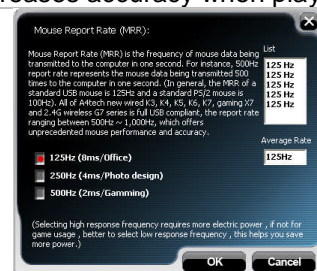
reases accuracy when play

Mouse Report Rate (MRR):

Mouse Report Rate (MRR) is the frequency of mouse data being transmitted to the computer in one second. For instance, 500Hz report rate represents the mouse data being transmitted 500 times to the computer in one second. (In general, the MRR of a standard USB mouse is 125Hz and a standard PS/2 mouse is 100Hz). All of A4tech new wired K3, K4, K5, K6, K7, gaming X7 and 2.4G wireless G7 series is full USB compliant, the report rate ranging between 500Hz ~ 1,000Hz, which offers unprecedented mouse performance and accuracy.

List

125 Hz
125 Hz
125 Hz
125 Hz
125 Hz

Average Rate

125Hz

125Hz (8ms/Office)

250Hz (4ms/Photo design)

500Hz (2ms/Gamming)

(Selecting high response frequency requires more electric power , if not for game usage , better to select low response frequency , this helps you save more power.)

OK

Cancel